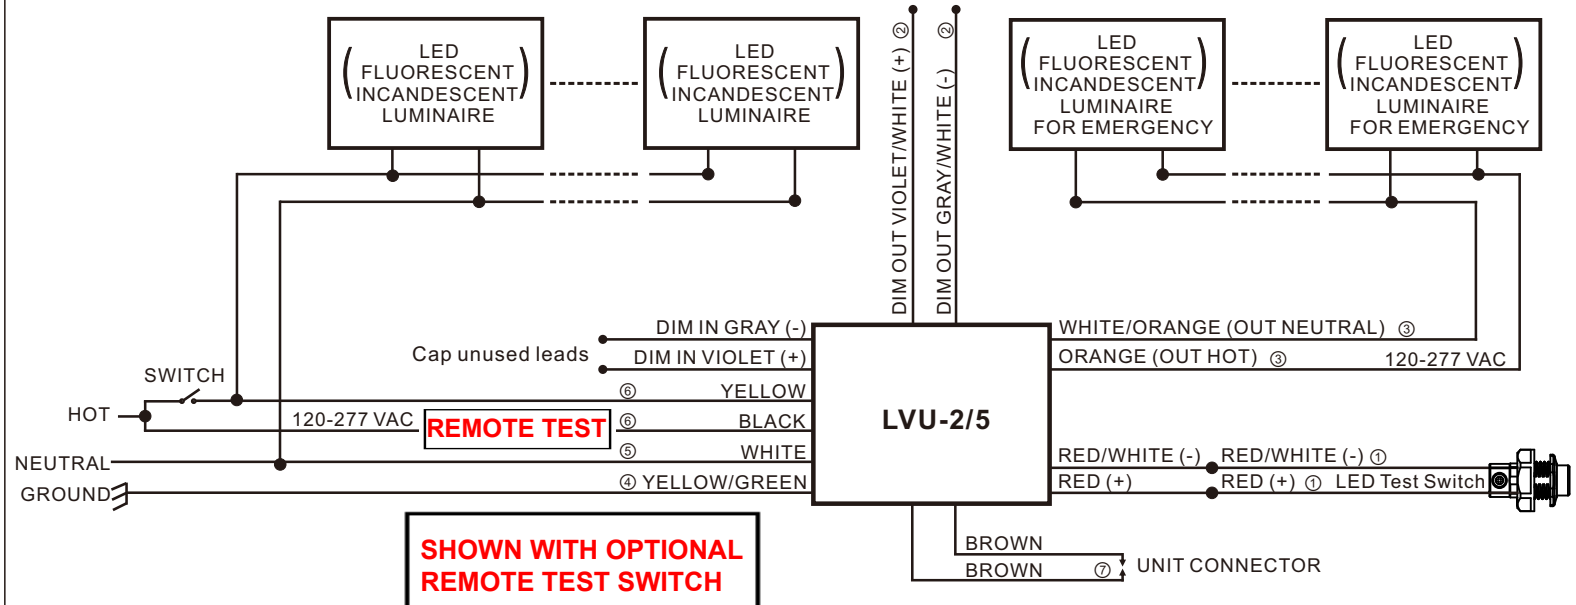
LED
FLUORESCENT
INCANDESCENT
LUMINAIRE

LED
FLUORESCENT
INCANDESCENT
LUMINAIRE

DIM OUT VIOLET/WHITE (+) ②

DIM OUT GRAY/WHITE (-) ②

LED
FLUORESCENT
INCANDESCENT
LUMINAIRE
FOR EMERGENCY

LED
FLUORESCENT
INCANDESCENT
LUMINAIRE
FOR EMERGENCY

DIM IN GRAY (-)

Cap unused leads

DIM IN VIOLET (+)

WHITE/ORANGE (OUT NEUTRAL) ③

ORANGE (OUT HOT) ③

120-277 VAC

SWITCH

⑥ YELLOW

HOT

120-277 VAC

REMOTE TEST

⑥ BLACK

LVU-2/5

NEUTRAL

⑤ WHITE

RED/WHITE (-)

RED/WHITE (-) ①

GROUND

④ YELLOW/GREEN

RED (+)

RED (+) ① LED Test Switch

SHOWN WITH OPTIONAL
REMOTE TEST SWITCH

BROWN

BROWN ⑦

UNIT CONNECTOR